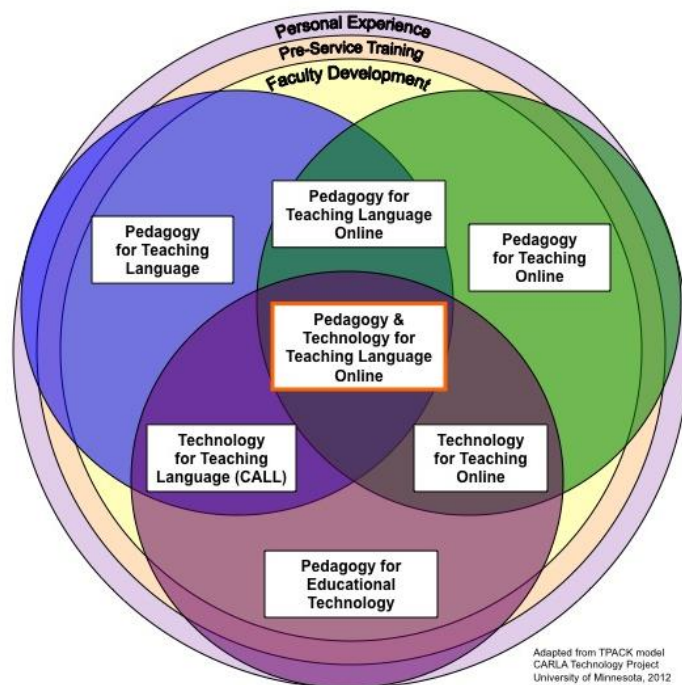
Personal Experience
Pre-Service Training
Faculty Development

Pedagogy for Teaching Language

Pedagogy for Teaching Language Online

Pedagogy for Teaching Online

Pedagogy & Technology for Teaching Language Online

Technology for Teaching Language (CALL)

Technology for Teaching Online

Pedagogy for Educational Technology

Adapted from TPACK model
CARLA Technology Project
University of Minnesota, 2012